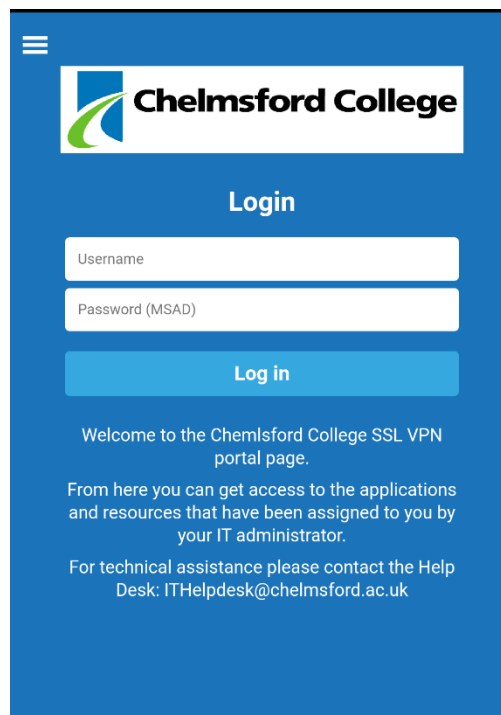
Chelmsford College

Login

Username

Password (MSAD)

Log in

Welcome to the Chemlsford College SSL VPN portal page.

From here you can get access to the applications and resources that have been assigned to you by your IT administrator.

For technical assistance please contact the Help Desk: ITHelpdesk@chelmsford.ac.uk